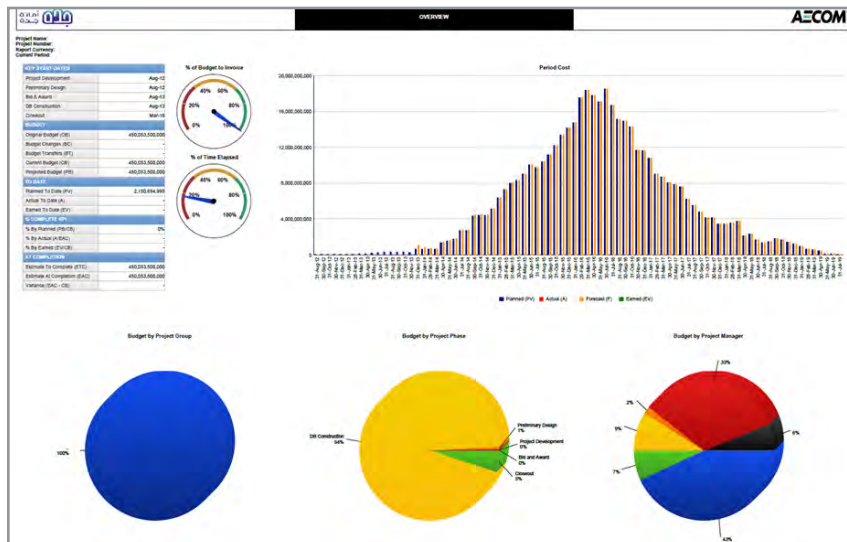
OVERVIEW

AECOM

Project Name:
Project Number:
Report Currency:
Current Period:

| KEY EVENT DATES | |
|---|---|
| Project Development | Aug-12 |
| Preliminary Design | Aug-12 |
| Bid & Award | Aug-12 |
| DB Construction | Aug-12 |
| Closeout | Mar-16 |
| BUDGET | |
| Original Budget (OB) | 450,053,500,000 |
| Budget Changes (BC) | - |
| Budget Transfers (BT) | - |
| Current Budget (CB) | 450,053,500,000 |
| Projected Budget (PB) | 450,053,500,000 |
| TO DATE | |
| Planned To Date (PV) | 2,100,694,995 |
| Actual To Date (A) | - |
| Earned To Date (EV) | - |
| % COMPLETE KPI | |
| % By Planned (PB/CB) | 0% |
| % By Actual (A/EAC) | - |
| % By Earned (EV/CB) | - |
| AT COMPLETION | |
| Estimate To Complete (ETC) | 450,053,500,000 |
| Estimate At Completion (EAC) | 450,053,500,000 |
| Variance (EAC - CB) | - |

% of Budget to Invoice
0% 20% 40% 60% 80% 100%

% of Time Elapsed
0% 20% 40% 60% 80% 100%

Period Cost
20,000,000,000
16,000,000,000
12,000,000,000
8,000,000,000
4,000,000,000
0

Planned (PV) Actual (A) Forecast (F) Earned (EV)

Budget by Project Group
100%

Budget by Project Phase
DB Construction 94%
Preliminary Design 1%
Project Development 0%
Bid and Award 0%
Closeout 5%

Budget by Project Manager
33%
2%
9%
7%
6%
43%